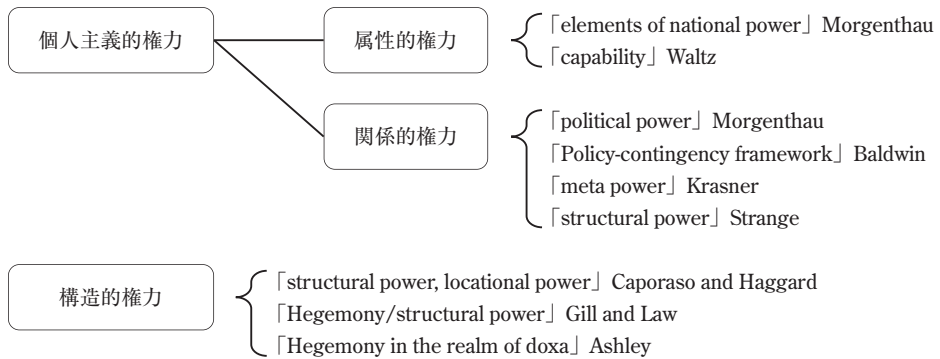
個人主義的権力

属性的権力

「elements of national power」Morgenthau
「capability」Waltz

関係的権力

「political power」Morgenthau
「Policy-contingency framework」Baldwin
「meta power」Krasner
「structural power」Strange

構造的権力

「structural power, locational power」Caporaso and Haggard
「Hegemony/structural power」Gill and Law
「Hegemony in the realm of doxa」Ashley